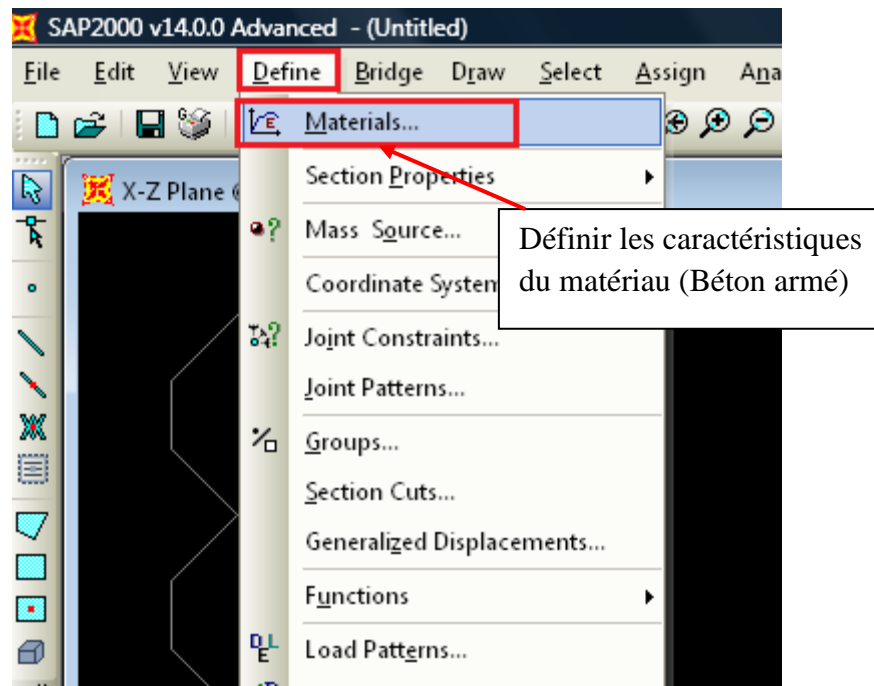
SAP2000 v14.0.0 Advanced - (Untitled)

File Edit View Define Bridge Draw Select Assign Ana

X-Z Plane @

Materials...

Section Properties

Mass Source...

Coordinate System

Joint Constraints...

Joint Patterns...

Groups...

Section Cuts...

Generalized Displacements...

Functions

Load Patterns...

Définir les caractéristiques du matériau (Béton armé)